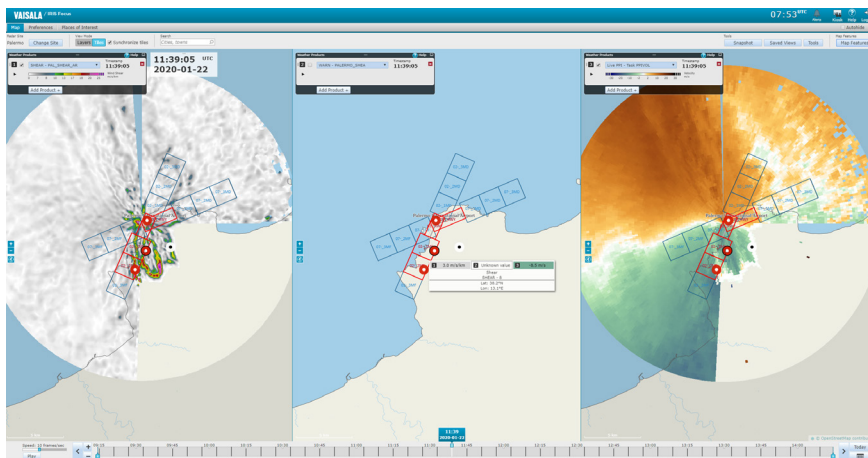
VAISALA / IRIS Focus

07:53 UTC

Map Preferences Places of Interest

Palermo Change Site

Layers Sync Synchronize Map

Cities, towns

Snapshot Saved Views Tools

Map Features

Weather Products

SHEAR - PAL_SHEAR_AR

Timestamp 11:39:05

11:39:05 UTC
2020-01-22

Add Product +

WARN - PALERMO_SHEA

Timestamp 11:39:05

Add Product +

Live PPI - Test PPIVOL

Timestamp 11:39:05

Add Product +

Palermo

5.0 m/s/km Unknown value 6.5 m/s

Shear

11:39
2020-01-22

Speed: 10 frames/sec

Play

Today